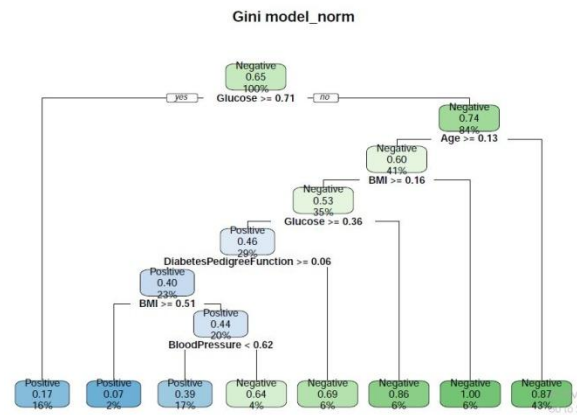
Gini model_norm

Negative
0.65
100%

yes Glucose >= 0.71 no

Negative
0.74
84%

Age >= 0.13

Negative
0.60
41%

BMI >= 0.16

Negative
0.53
35%

Glucose >= 0.36

Positive
0.46
29%

DiabetesPedigreeFunction >= 0.06

Positive
0.40
23%

BMI >= 0.51

Positive
0.44
20%

BloodPressure < 0.62

Positive
0.17
16%

Positive
0.07
2%

Positive
0.39
17%

Negative
0.64
4%

Negative
0.69
6%

Negative
0.86
6%

Negative
1.00
6%

Negative
0.87
43%